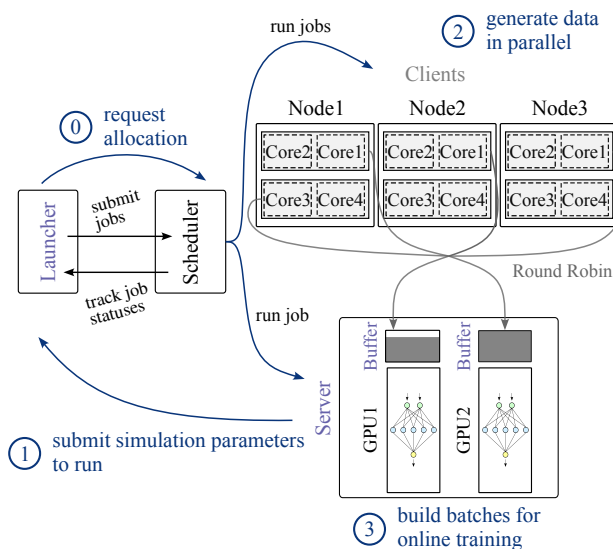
run jobs

2 generate data in parallel

Clients

Node1 Node2 Node3

Core2 Core1 Core2 Core1 Core2 Core1

Core3 Core4 Core3 Core4 Core3 Core4

0 request allocation

Launcher

submit jobs

Scheduler

track job statuses

Round Robin

run job

Buffer Buffer

Server

GPU1 GPU2

1 submit simulation parameters to run

3 build batches for online training